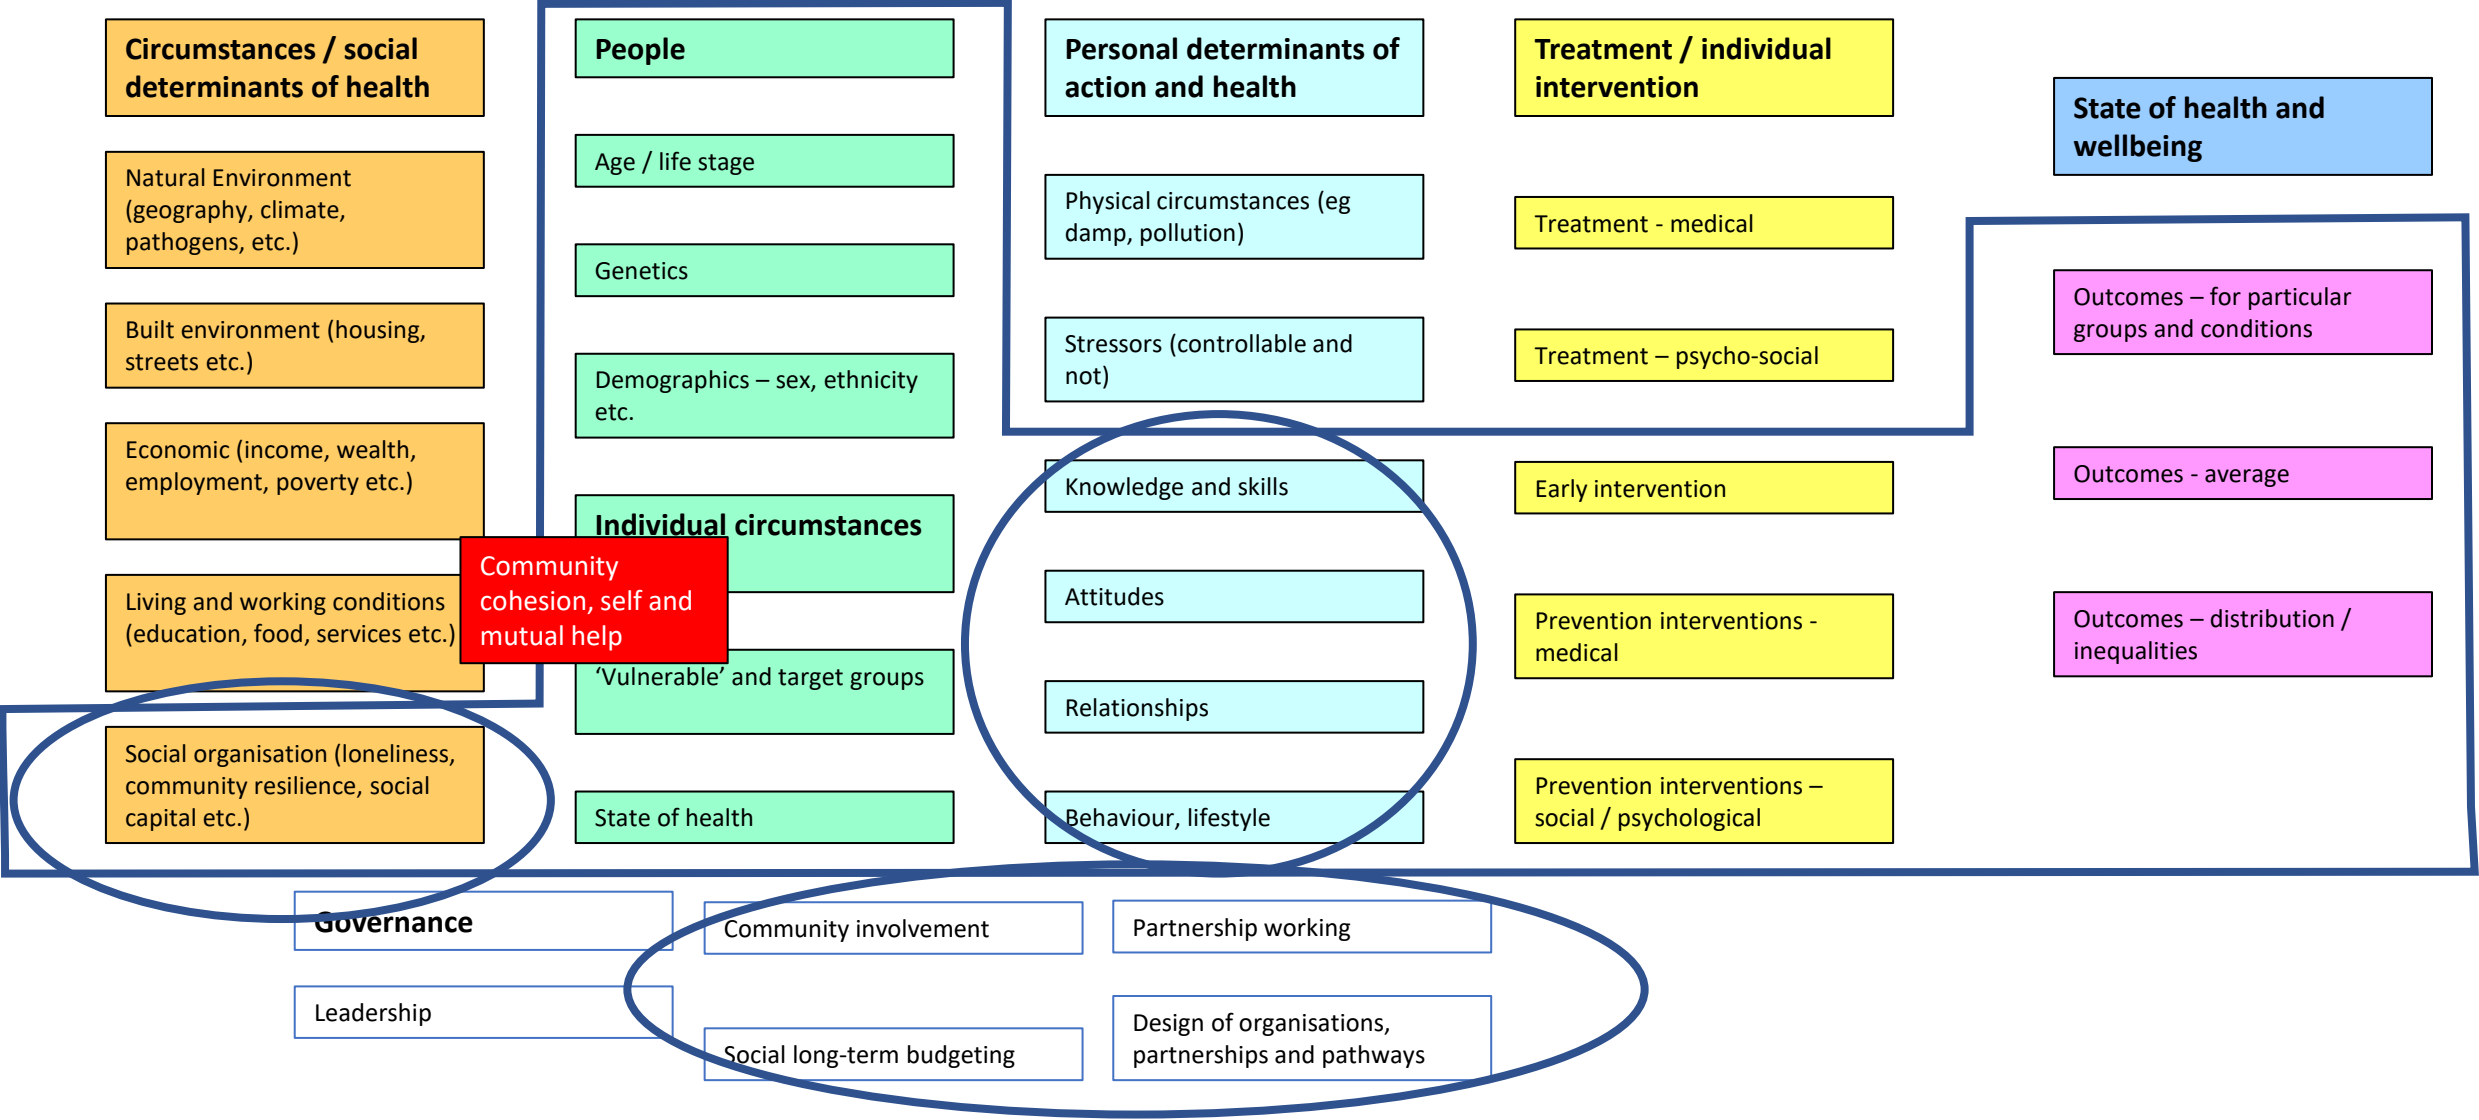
Circumstances / social determinants of health

Natural Environment (geography, climate, pathogens, etc.)

Built environment (housing, streets etc.)

Economic (income, wealth, employment, poverty etc.)

Living and working conditions (education, food, services etc.)

Social organisation (loneliness, community resilience, social capital etc.)

People

Age / life stage

Genetics

Demographics – sex, ethnicity etc.

Individual circumstances

Community cohesion, self and mutual help

'Vulnerable' and target groups

State of health

Personal determinants of action and health

Physical circumstances (eg damp, pollution)

Stressors (controllable and not)

Knowledge and skills

Attitudes

Relationships

Behaviour, lifestyle

Treatment / individual intervention

Treatment - medical

Treatment – psycho-social

Early intervention

Prevention interventions - medical

Prevention interventions – social / psychological

State of health and wellbeing

Outcomes – for particular groups and conditions

Outcomes - average

Outcomes – distribution / inequalities

Governance

Leadership

Community involvement

Social long-term budgeting

Partnership working

Design of organisations, partnerships and pathways